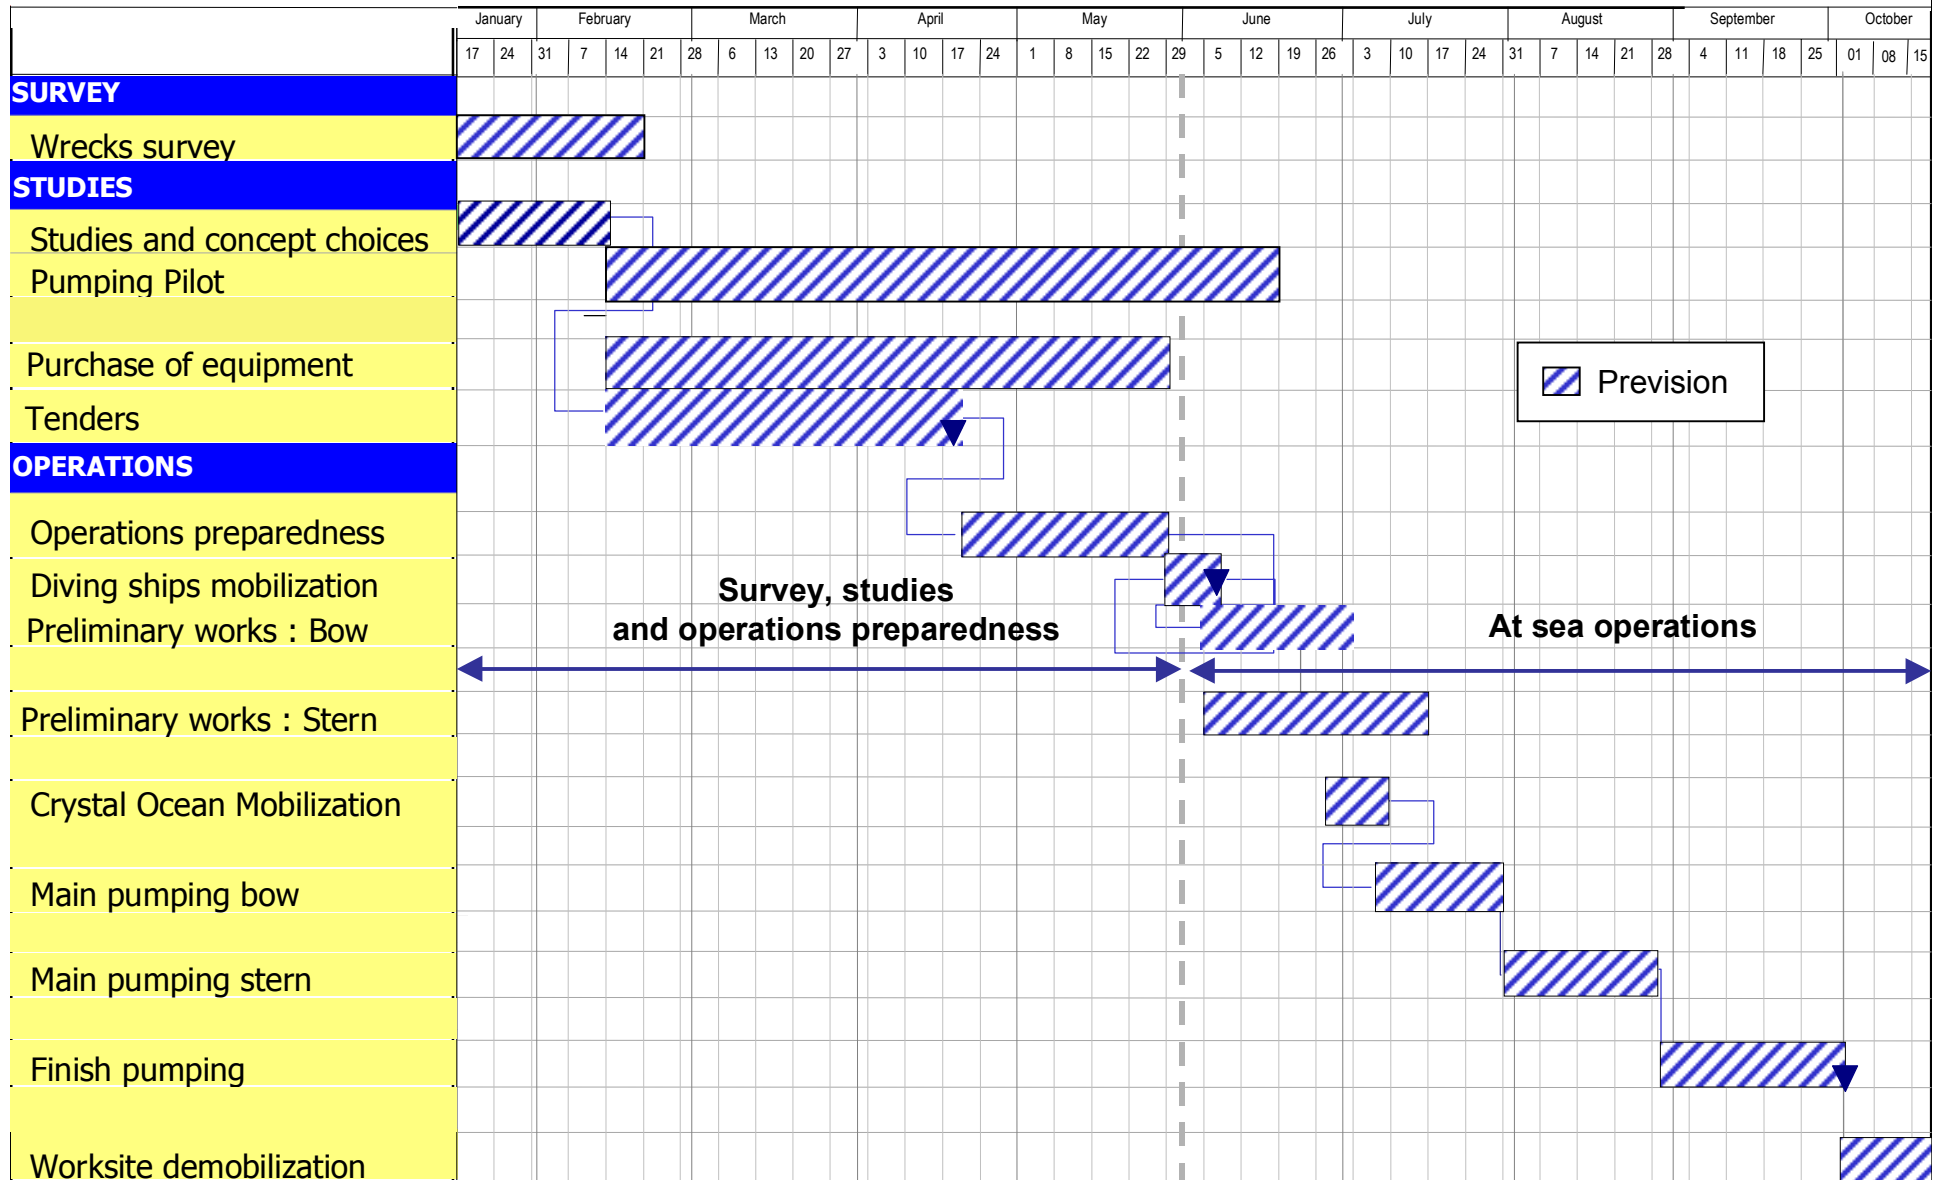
| | January | | February | | | | March | | | | April | | | | May | | | | | June | | | | July | | | | August | | | | September | | | | October | | |
|---|---|---|---|---|---|---|---|---|---|---|---|---|---|---|---|---|---|---|---|---|---|---|---|---|---|---|---|---|---|---|---|---|---|---|---|---|---|---|
| | 17 | 24 | 31 | 7 | 14 | 21 | 28 | 6 | 13 | 20 | 27 | 3 | 10 | 17 | 24 | 1 | 8 | 15 | 22 | 29 | 5 | 12 | 19 | 26 | 3 | 10 | 17 | 24 | 31 | 7 | 14 | 21 | 28 | 4 | 11 | 18 | 25 | 01 | 08 | 15 |

SURVEY
Wrecks survey
STUDIES
Studies and concept choices
Pumping Pilot
Purchase of equipment
Tenders
OPERATIONS
Operations preparedness
Diving ships mobilization
Preliminary works : Bow
Preliminary works : Stern
Crystal Ocean Mobilization
Main pumping bow
Main pumping stern
Finish pumping
Worksite demobilization

Prevision

Survey, studies and operations preparedness

At sea operations